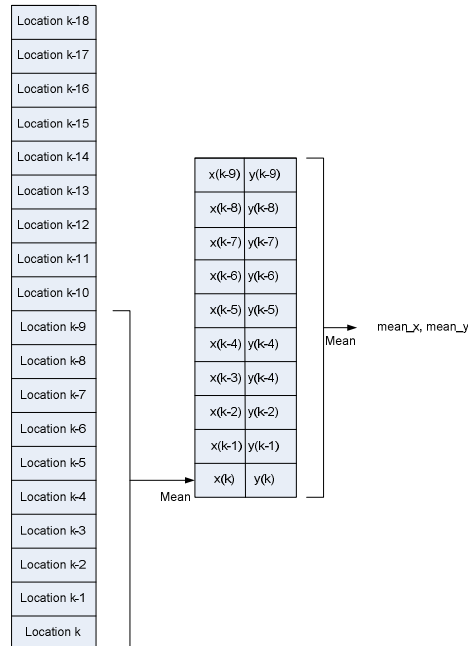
Location k-18
Location k-17
Location k-16
Location k-15
Location k-14
Location k-13
Location k-12
Location k-11
Location k-10
Location k-9
Location k-8
Location k-7
Location k-6
Location k-5
Location k-4
Location k-3
Location k-2
Location k-1
Location k

| x(k-9) | y(k-9) |
|---|---|
| x(k-8) | y(k-8) |
| x(k-7) | y(k-7) |
| x(k-6) | y(k-6) |
| x(k-5) | y(k-5) |
| x(k-4) | y(k-4) |
| x(k-3) | y(k-4) |
| x(k-2) | y(k-2) |
| x(k-1) | y(k-1) |
| x(k) | y(k) |

Mean

Mean

mean_x, mean_y